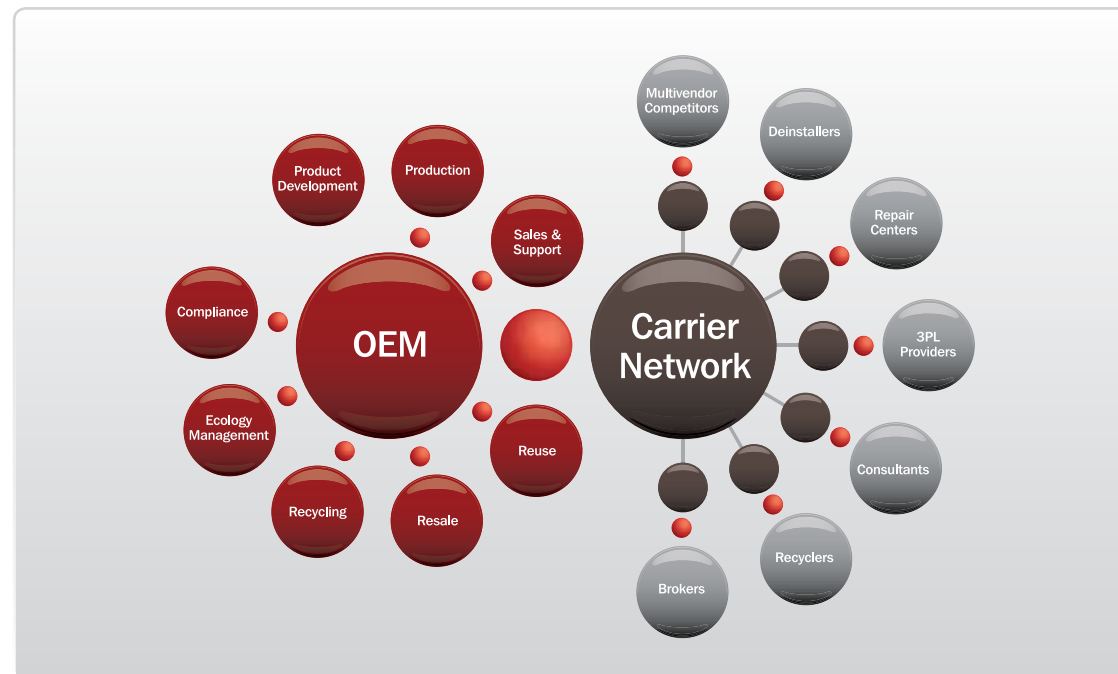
Product Development

Production

Sales & Support

Compliance

OEM

Ecology Management

Reuse

Recycling

Resale

Multivendor Competitors

Deinstallers

Repair Centers

Carrier Network

3PL Providers

Consultants

Recyclers

Brokers